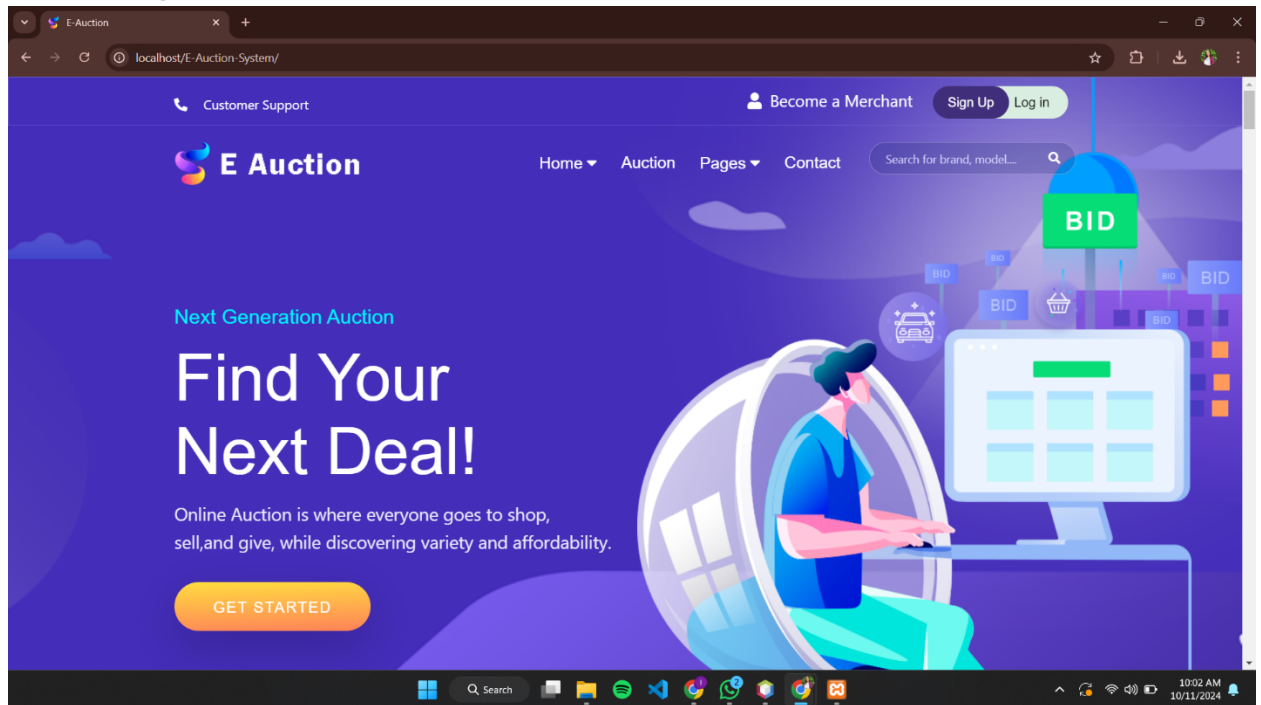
E-Auction
localhost/E-Auction-System/

Customer Support
Become a Merchant
Sign Up
Log in

E Auction
Home
Auction
Pages
Contact
Search for brand, model....

BID
BID
BID
BID
BID
BID

Next Generation Auction

Find Your Next Deal!

Online Auction is where everyone goes to shop, sell,and give, while discovering variety and affordability.

GET STARTED

Search
10:02 AM
10/11/2024